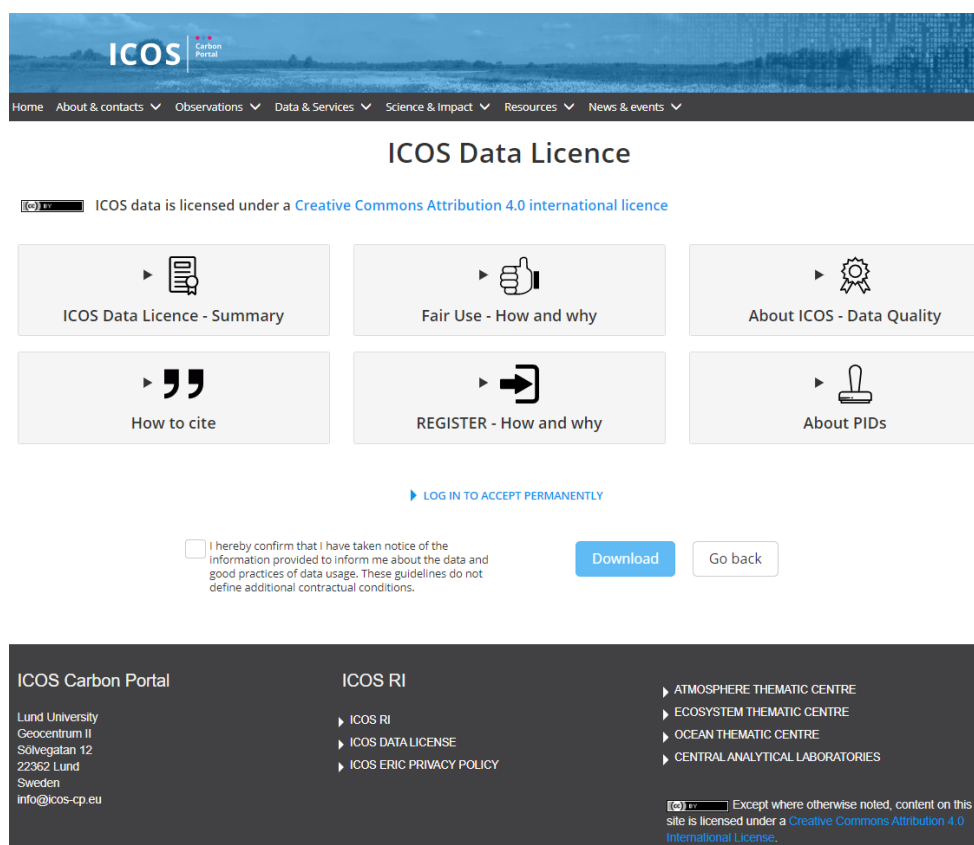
ICOS Carbon Portal

Home About & contacts Observations Data & Services Science & Impact Resources News & events

ICOS Data Licence

cc BY ICOS data is licensed under a Creative Commons Attribution 4.0 international licence

ICOS Data Licence - Summary

Fair Use - How and why

About ICOS - Data Quality

How to cite

REGISTER - How and why

About PIDs

LOG IN TO ACCEPT PERMANENTLY

I hereby confirm that I have taken notice of the information provided to inform me about the data and good practices of data usage. These guidelines do not define additional contractual conditions.

Download

Go back

ICOS Carbon Portal

Lund University
Geocentrum II
Sölvegatan 12
22362 Lund
Sweden
info@icos-cp.eu

ICOS RI

ICOS RI
ICOS DATA LICENSE
ICOS ERIC PRIVACY POLICY

ATMOSPHERE THEMATIC CENTRE
ECOSYSTEM THEMATIC CENTRE
OCEAN THEMATIC CENTRE
CENTRAL ANALYTICAL LABORATORIES

cc BY Except where otherwise noted, content on this site is licensed under a Creative Commons Attribution 4.0 International License.